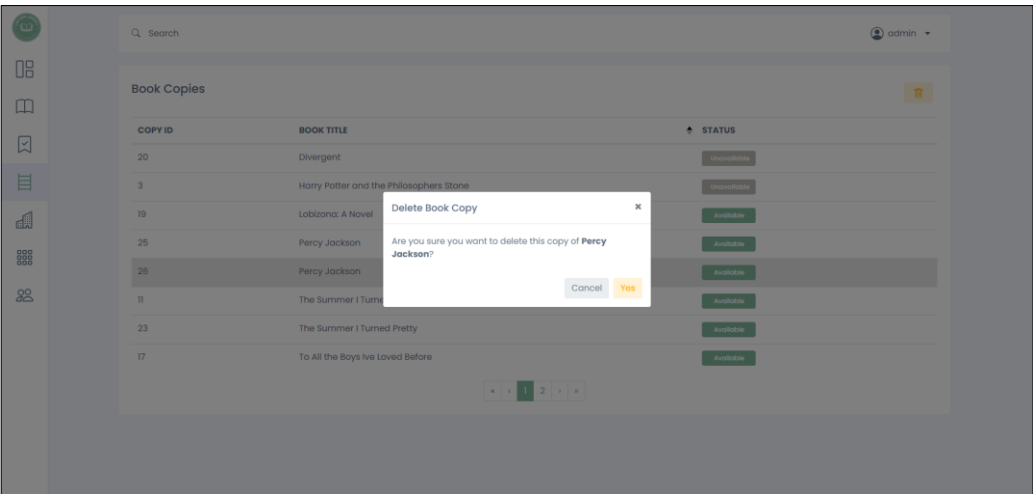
Search

admin

Book Copies

| COPY ID | BOOK TITLE | STATUS |
|---|---|---|
| 20 | Divergent | Unavailable |
| 3 | Harry Potter and the Philosophers Stone | Unavailable |
| 19 | Lobizona: A Novel | Available |
| 25 | Percy Jackson | Available |
| 26 | Percy Jackson | Available |
| 11 | The Summer I Turne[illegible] | Available |
| 23 | The Summer I Turned Pretty | Available |
| 17 | To All the Boys Ive Loved Before | Available |

« ‹ 1 2 › »

Delete Book Copy ×

Are you sure you want to delete this copy of **Percy Jackson**?

Cancel Yes